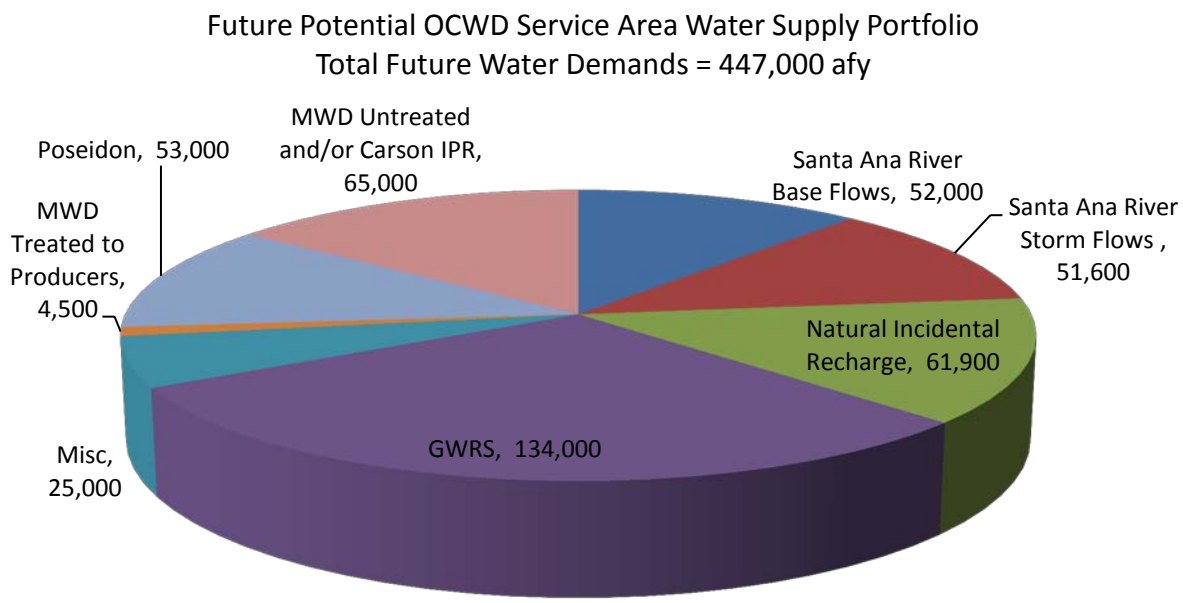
Future Potential OCWD Service Area Water Supply Portfolio
Total Future Water Demands = 447,000 afy

MWD Untreated and/or Carson IPR, 65,000

Poseidon, 53,000

MWD Treated to Producers, 4,500

Santa Ana River Base Flows, 52,000

Santa Ana River Storm Flows , 51,600

Natural Incidental Recharge, 61,900

GWRS, 134,000

Misc, 25,000